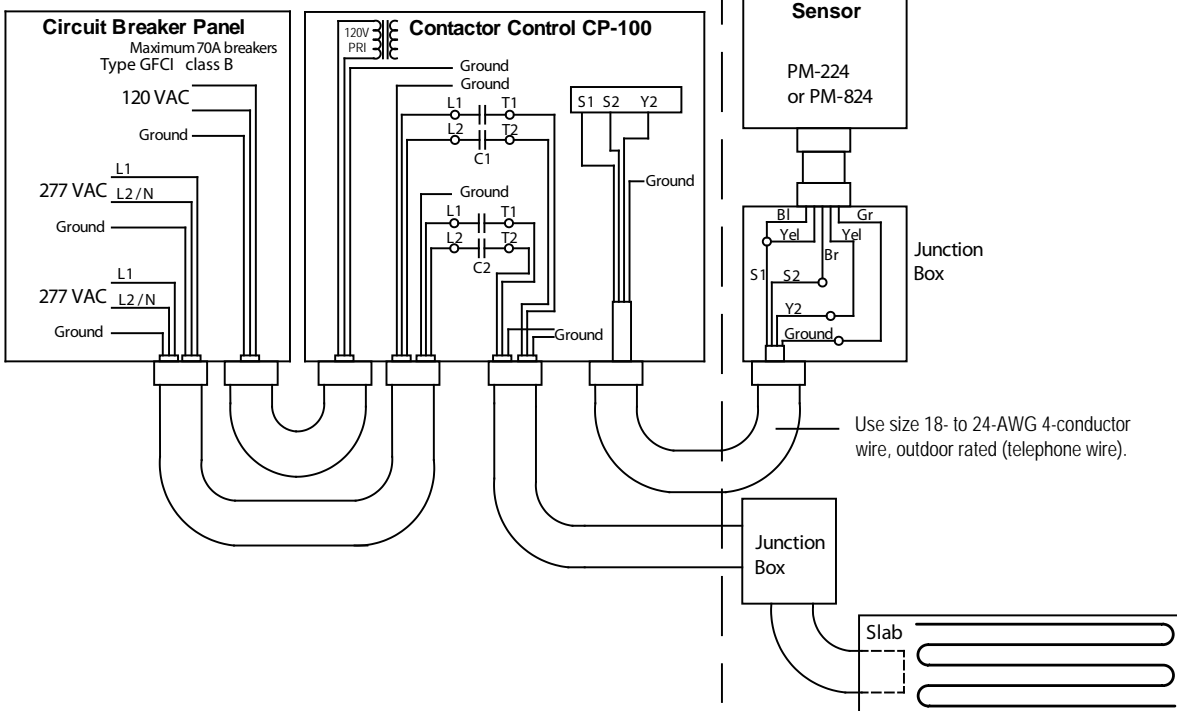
Circuit Breaker Panel
Maximum 70A breakers
Type GFCI class B

120 VAC
Ground
L1
277 VAC L2 / N
Ground
L1
277 VAC L2 / N
Ground

120V PRI
Contactor Control CP-100
Ground
Ground
L1 T1
L2 T2
C1
Ground
L1 T1
L2 T2
C2
Ground
S1 S2 Y2
Ground

Sensor
PM-224
or PM-824

Bl Gr
Yel Yel
Br
S1 S2
Y2
Ground
Junction Box

Use size 18- to 24-AWG 4-conductor wire, outdoor rated (telephone wire).

Junction Box

Slab